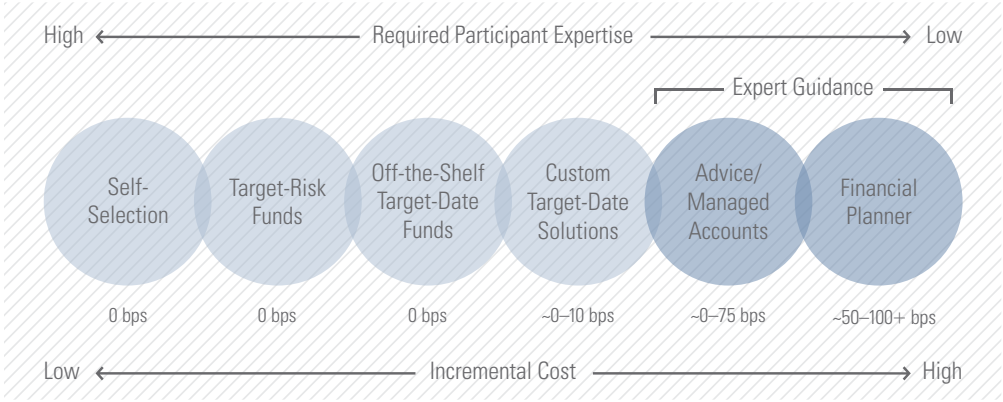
High Required Participant Expertise Low

Expert Guidance

Self-Selection

Target-Risk Funds

Off-the-Shelf Target-Date Funds

Custom Target-Date Solutions

Advice/ Managed Accounts

Financial Planner

0 bps

0 bps

0 bps

~0–10 bps

~0–75 bps

~50–100+ bps

Low Incremental Cost High